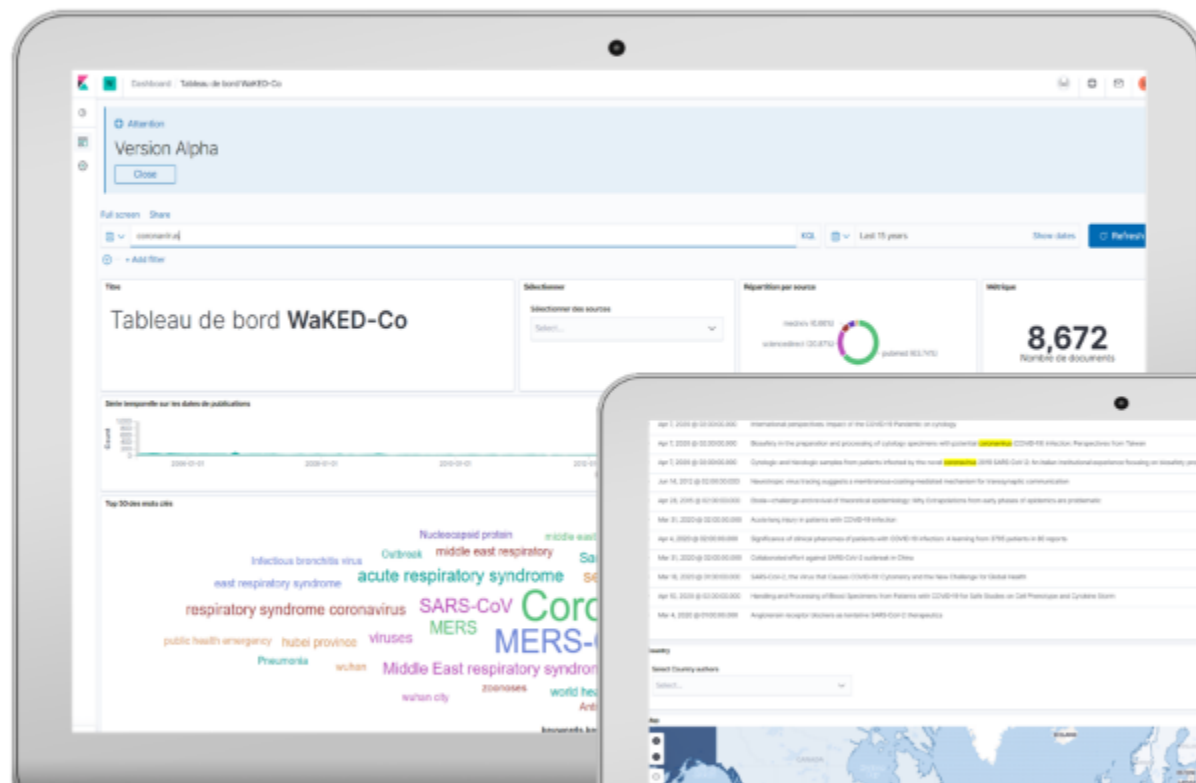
Dashboard / Tableau de bord WaKED-Co

Attention
Version Alpha
Close

Full screen Share

coronavirus

KQL Last 15 years Show dates Refresh

+ Add filter

Titre
Tableau de bord **WaKED-Co**

Sélectionner
Sélectionner des sources
Select...

Répartition par source
medrxiv (6.86%)
sciencedirect (30.87%)
pubmed (63.74%)

Métrique
8,672
Nombre de documents

Série temporelle sur les dates de publications
Count
2006-01-01 2008-01-01 2010-01-01 2012

Top 30 des mots clés
Nucleocapsid protein middle east
Infectious bronchitis virus Outbreak middle east respiratory Sa
east respiratory syndrome acute respiratory syndrome se
respiratory syndrome coronavirus SARS-CoV Coro
public health emergency hubei province viruses MERS MERS-C
Pneumonia wuhan Middle East respiratory syndron
zoonoses world hea
wuhan city Anti
keywords.ke

Apr 7, 2020 @ 02:00:00.000 International perspectives: Impact of the COVID-19 Pandemic on cytology
Apr 7, 2020 @ 02:00:00.000 Biosafety in the preparation and processing of cytology specimens with potential coronavirus (COVID-19) infection: Perspectives from Taiwan
Apr 7, 2020 @ 02:00:00.000 Cytologic and histologic samples from patients infected by the novel coronavirus 2019 SARS-CoV-2: An Italian institutional experience focusing on biosafety pro
Jun 14, 2012 @ 02:00:00.000 Neurotropic virus tracing suggests a membranous-coating-mediated mechanism for transsynaptic communication
Apr 28, 2015 @ 02:00:00.000 Dose–challenge and crucial of theoretical epidemiology: Why Comparisons from early phases of epidemics are problematic
Mar 31, 2020 @ 02:00:00.000 Acute lung injury in patients with COVID-19 infection
Apr 4, 2020 @ 02:00:00.000 Significance of olfactory phenomena of patients with COVID-19 infection: A learning from 3795 patients in 80 reports
Mar 31, 2020 @ 02:00:00.000 Collaborated effort against SARS-CoV-2 outbreak in China
Mar 16, 2020 @ 01:00:00.000 SARS-CoV-2, the virus that Causes COVID-19: Cytometry and the New Challenge for Global Health
Apr 10, 2020 @ 02:00:00.000 Handling and Processing of Blood Specimens from Patients with COVID-19 for Safe Studies on Cell Phenotype and Cytokine Storm
Mar 4, 2020 @ 01:00:00.000 Angiotensin receptor blockers as tentative SARS-CoV-2 therapeutics

Country
Select Country authors
Select...